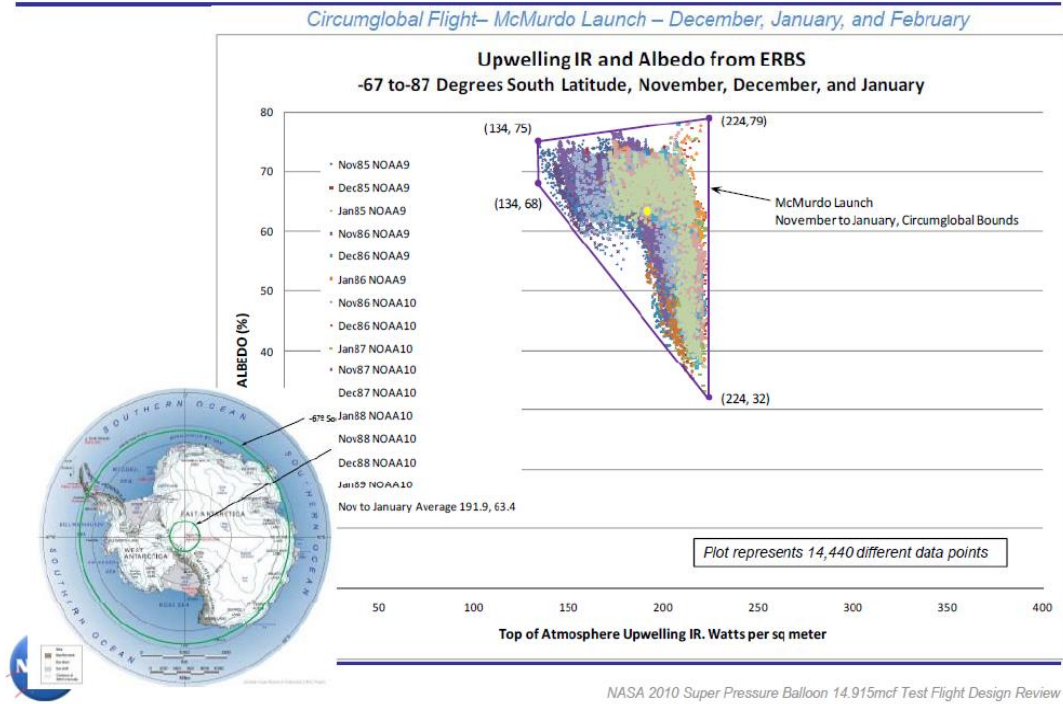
Circumglobal Flight– McMurdo Launch – December, January, and February

Upwelling IR and Albedo from ERBS
-67 to-87 Degrees South Latitude, November, December, and January

80
70
60
50
40

ALBEDO (%)

Nov85 NOAA9
Dec85 NOAA9
Jan85 NOAA9
Nov86 NOAA9
Dec86 NOAA9
Jan86 NOAA9
Nov86 NOAA10
Dec86 NOAA10
Jan87 NOAA10
Nov87 NOAA10
Dec87 NOAA10
Jan88 NOAA10
Nov88 NOAA10
Dec88 NOAA10
Jan89 NOAA10
Nov to January Average 191.9, 63.4

(134, 75)
(224,79)
(134, 68)
(224, 32)

McMurdo Launch
November to January, Circumglobal Bounds

Plot represents 14,440 different data points

50 100 150 200 250 300 350 400

Top of Atmosphere Upwelling IR. Watts per sq meter

SOUTHERN OCEAN
-67º So
EAST ANTARCTICA
WEST ANTARCTICA
SOUTHERN OCEAN

NASA 2010 Super Pressure Balloon 14.915mcf Test Flight Design Review